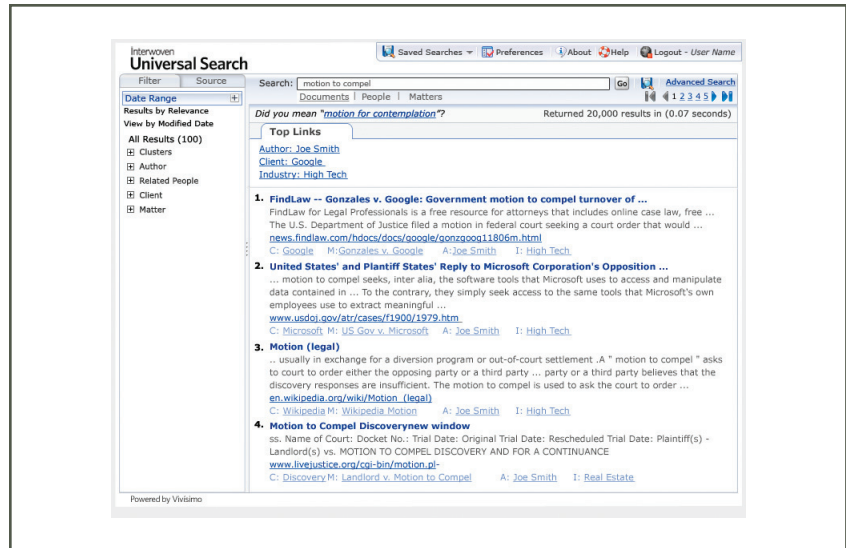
Interwoven
Universal Search

Saved Searches | Preferences | About | Help | Logout - User Name

Filter | Source

Date Range
Results by Relevance
View by Modified Date

All Results (100)
Clusters
Author
Related People
Client
Matter

Search: motion to compel | Go | Advanced Search

Documents | People | Matters

1 2 3 4 5

Did you mean "motion for contemplation"?

Returned 20,000 results in (0.07 seconds)

Top Links

Author: Joe Smith
Client: Google
Industry: High Tech

1. FindLaw -- Gonzales v. Google: Government motion to compel turnover of ...
FindLaw for Legal Professionals is a free resource for attorneys that includes online case law, free ... The U.S. Department of Justice filed a motion in federal court seeking a court order that would ...
news.findlaw.com/hdocs/docs/google/gonzgoog11806m.html
C: Google M:Gonzales v. Google A:Joe Smith I: High Tech

2. United States' and Plantiff States' Reply to Microsoft Corporation's Opposition ...
... motion to compel seeks, inter alia, the software tools that Microsoft uses to access and manipulate data contained in ... To the contrary, they simply seek access to the same tools that Microsoft's own employees use to extract meaningful ...
www.usdoj.gov/atr/cases/f1900/1979.htm
C: Microsoft M: US Gov v. Microsoft A: Joe Smith I: High Tech

3. Motion (legal)
.. usually in exchange for a diversion program or out-of-court settlement .A " motion to compel " asks to court to order either the opposing party or a third party ... party or a third party believes that the discovery responses are insufficient. The motion to compel is used to ask the court to order ...
en.wikipedia.org/wiki/Motion_(legal)
C: Wikipedia M: Wikipedia Motion A: Joe Smith I: High Tech

4. Motion to Compel Discoverynew window
ss. Name of Court: Docket No.: Trial Date: Original Trial Date: Rescheduled Trial Date: Plaintiff(s) - Landlord(s) vs. MOTION TO COMPEL DISCOVERY AND FOR A CONTINUANCE
www.livejustice.org/cgi-bin/motion.pl-
C: Discovery M: Landlord v. Motion to Compel A: Joe Smith I: Real Estate

Powered by Vivisimo